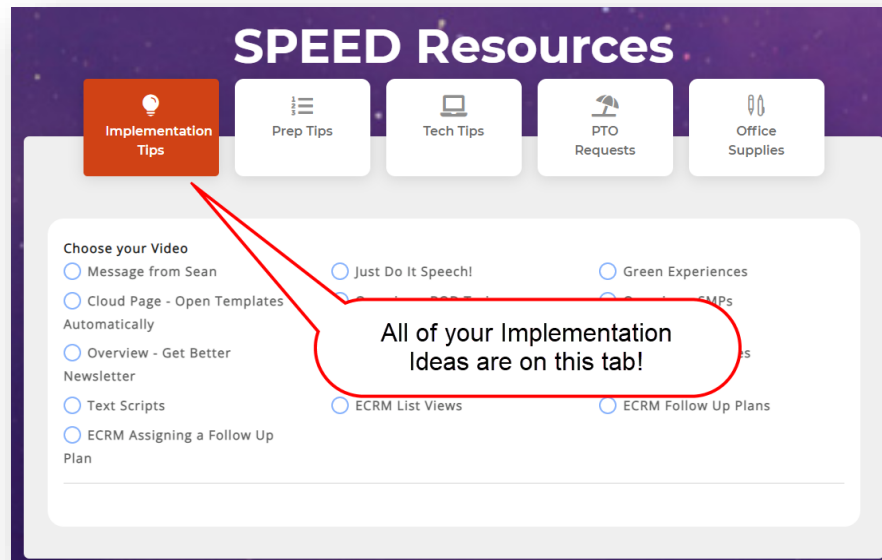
SPEED Resources

Implementation Tips

Prep Tips

Tech Tips

PTO Requests

Office Supplies

Choose your Video

Message from Sean

Cloud Page - Open Templates Automatically

Overview - Get Better Newsletter

Text Scripts

ECRM Assigning a Follow Up Plan

Just Do It Speech!

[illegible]

ECRM List Views

Green Experiences

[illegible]MPs

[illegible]es

ECRM Follow Up Plans

All of your Implementation Ideas are on this tab!